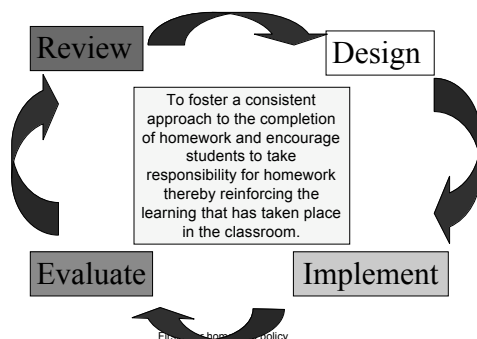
Review

Design

To foster a consistent approach to the completion of homework and encourage students to take responsibility for homework thereby reinforcing the learning that has taken place in the classroom.

Evaluate

Implement

Fi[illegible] hom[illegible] policy